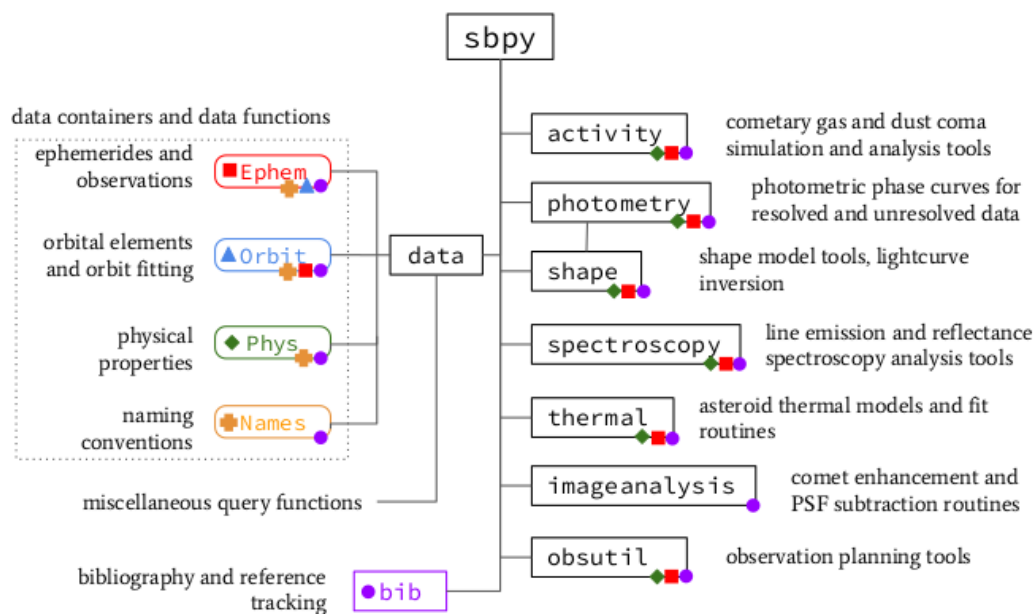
sbpy

data containers and data functions

ephemerides and observations

Ephem

orbital elements and orbit fitting

Orbit

physical properties

Phys

naming conventions

Names

data

miscellaneous query functions

bibliography and reference tracking

bib

activity

cometary gas and dust coma simulation and analysis tools

photometry

photometric phase curves for resolved and unresolved data

shape

shape model tools, lightcurve inversion

spectroscopy

line emission and reflectance spectroscopy analysis tools

thermal

asteroid thermal models and fit routines

imageanalysis

comet enhancement and PSF subtraction routines

obsutil

observation planning tools